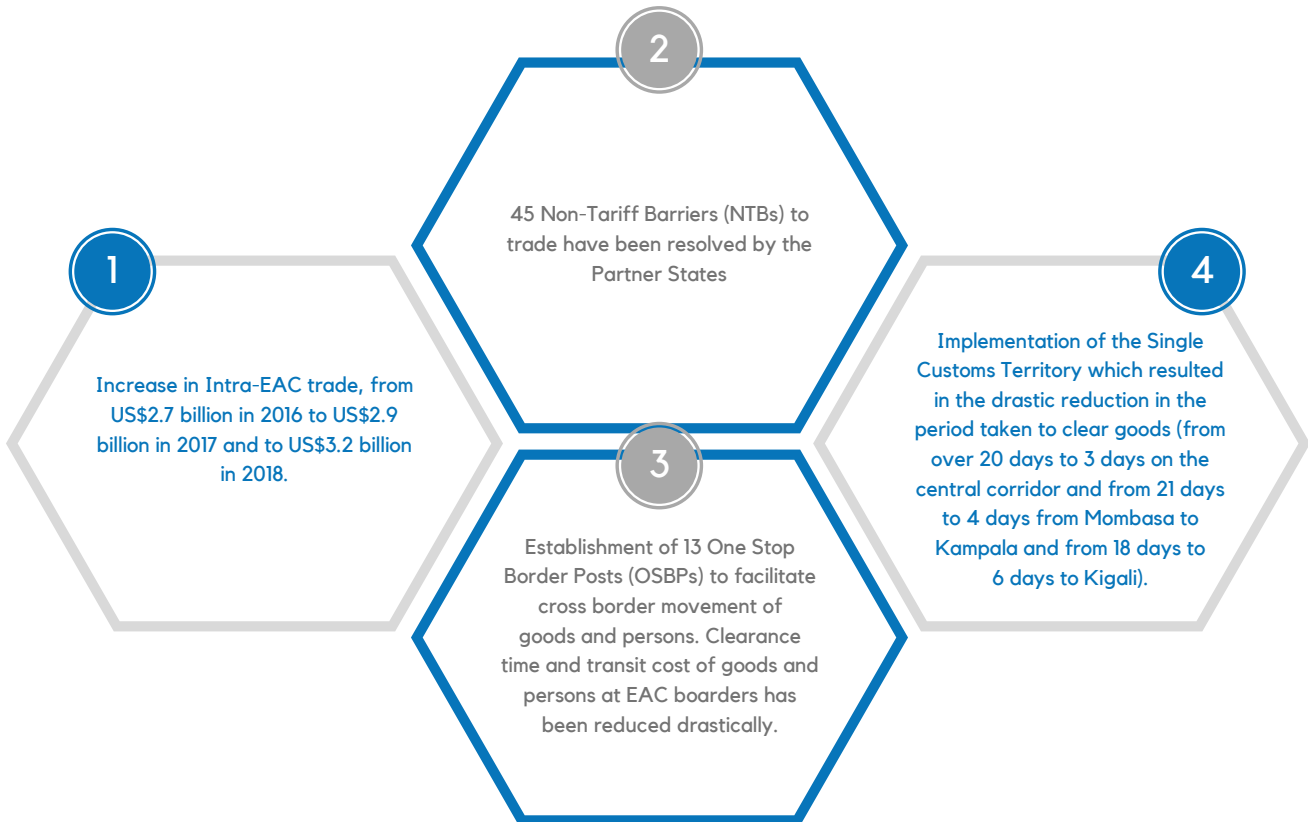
1

Increase in Intra-EAC trade, from US$2.7 billion in 2016 to US$2.9 billion in 2017 and to US$3.2 billion in 2018.

2

45 Non-Tariff Barriers (NTBs) to trade have been resolved by the Partner States

3

Establishment of 13 One Stop Border Posts (OSBPs) to facilitate cross border movement of goods and persons. Clearance time and transit cost of goods and persons at EAC boarders has been reduced drastically.

4

Implementation of the Single Customs Territory which resulted in the drastic reduction in the period taken to clear goods (from over 20 days to 3 days on the central corridor and from 21 days to 4 days from Mombasa to Kampala and from 18 days to 6 days to Kigali).